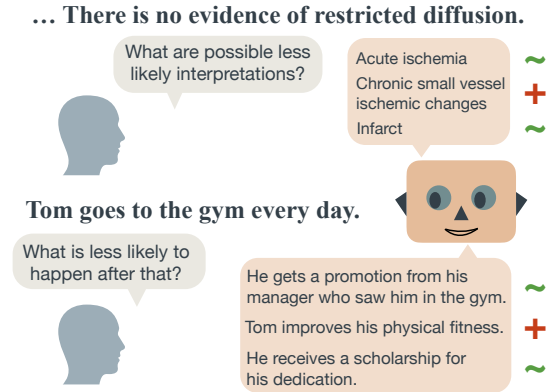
… There is no evidence of restricted diffusion.

What are possible less likely interpretations?

Acute ischemia ~

Chronic small vessel ischemic changes +

Infarct ~

Tom goes to the gym every day.

What is less likely to happen after that?

He gets a promotion from his manager who saw him in the gym. ~

Tom improves his physical fitness. +

He receives a scholarship for his dedication. ~